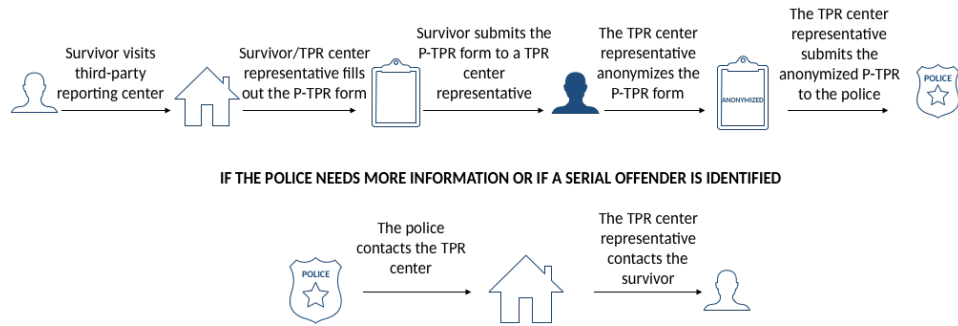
Survivor visits third-party reporting center

Survivor/TPR center representative fills out the P-TPR form

Survivor submits the P-TPR form to a TPR center representative

The TPR center representative anonymizes the P-TPR form

ANONYMIZED

The TPR center representative submits the anonymized P-TPR to the police

POLICE

IF THE POLICE NEEDS MORE INFORMATION OR IF A SERIAL OFFENDER IS IDENTIFIED

POLICE

The police contacts the TPR center

The TPR center representative contacts the survivor